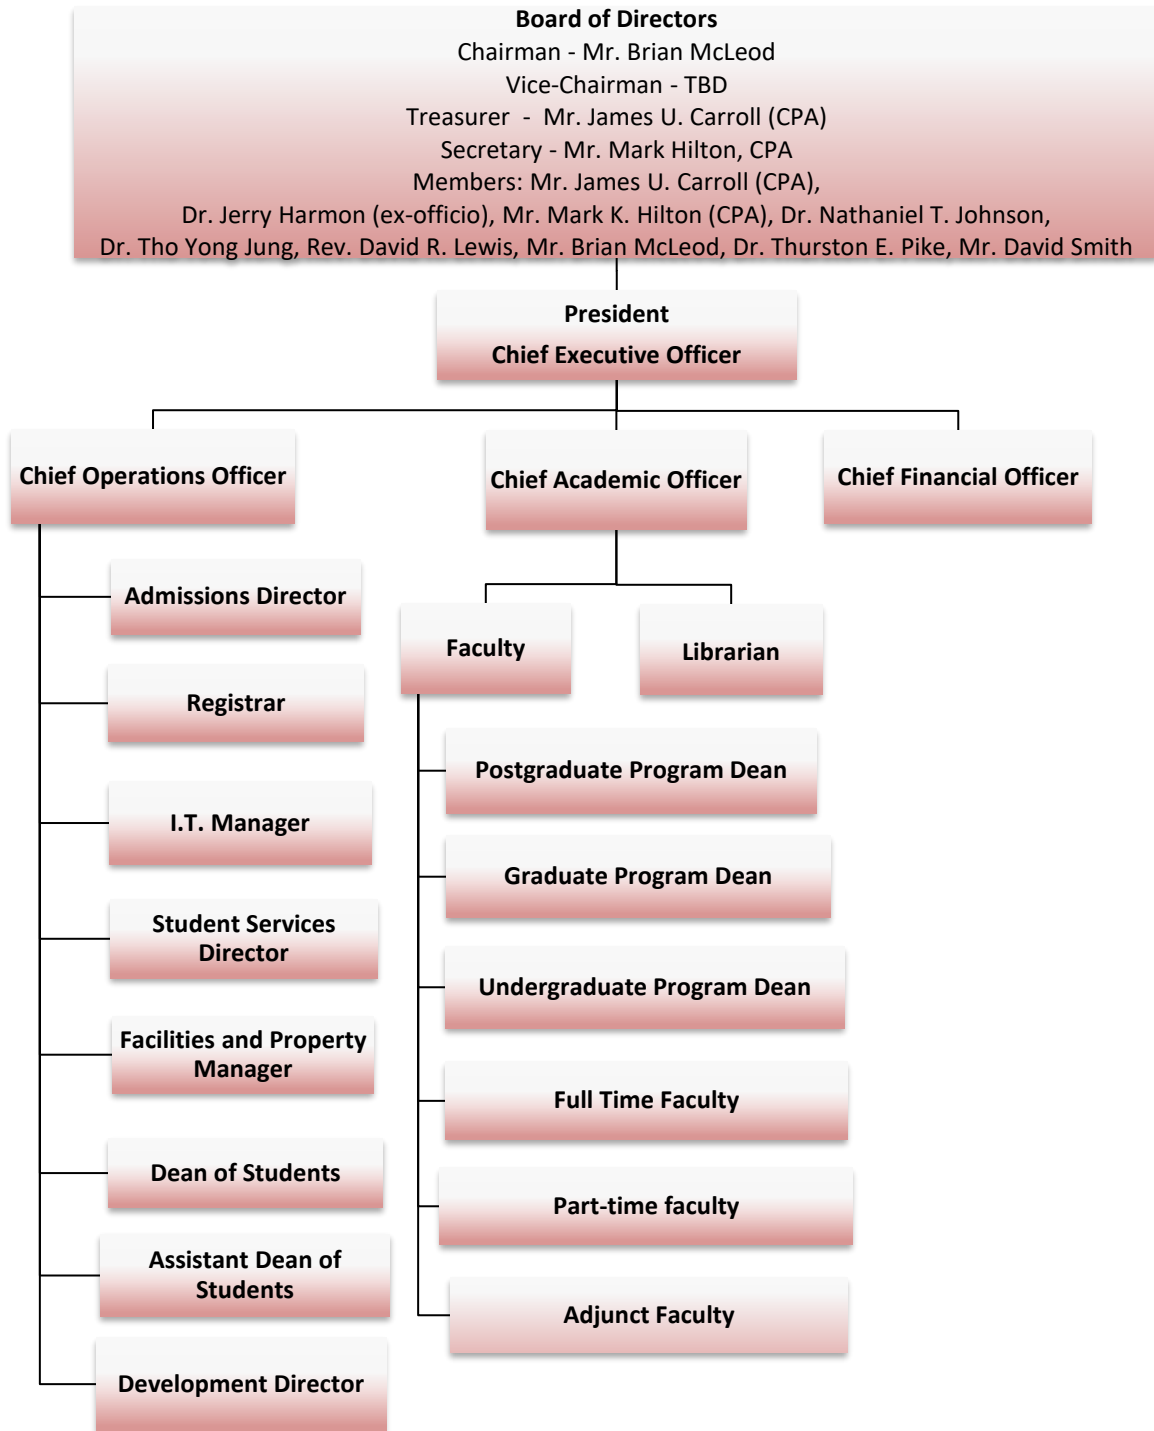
Board of Directors
Chairman - Mr. Brian McLeod
Vice-Chairman - TBD
Treasurer - Mr. James U. Carroll (CPA)
Secretary - Mr. Mark Hilton, CPA
Members: Mr. James U. Carroll (CPA),
Dr. Jerry Harmon (ex-officio), Mr. Mark K. Hilton (CPA), Dr. Nathaniel T. Johnson,
Dr. Tho Yong Jung, Rev. David R. Lewis, Mr. Brian McLeod, Dr. Thurston E. Pike, Mr. David Smith

President
Chief Executive Officer

Chief Operations Officer

Chief Academic Officer

Chief Financial Officer

Admissions Director

Registrar

I.T. Manager

Student Services Director

Facilities and Property Manager

Dean of Students

Assistant Dean of Students

Development Director

Faculty

Librarian

Postgraduate Program Dean

Graduate Program Dean

Undergraduate Program Dean

Full Time Faculty

Part-time faculty

Adjunct Faculty